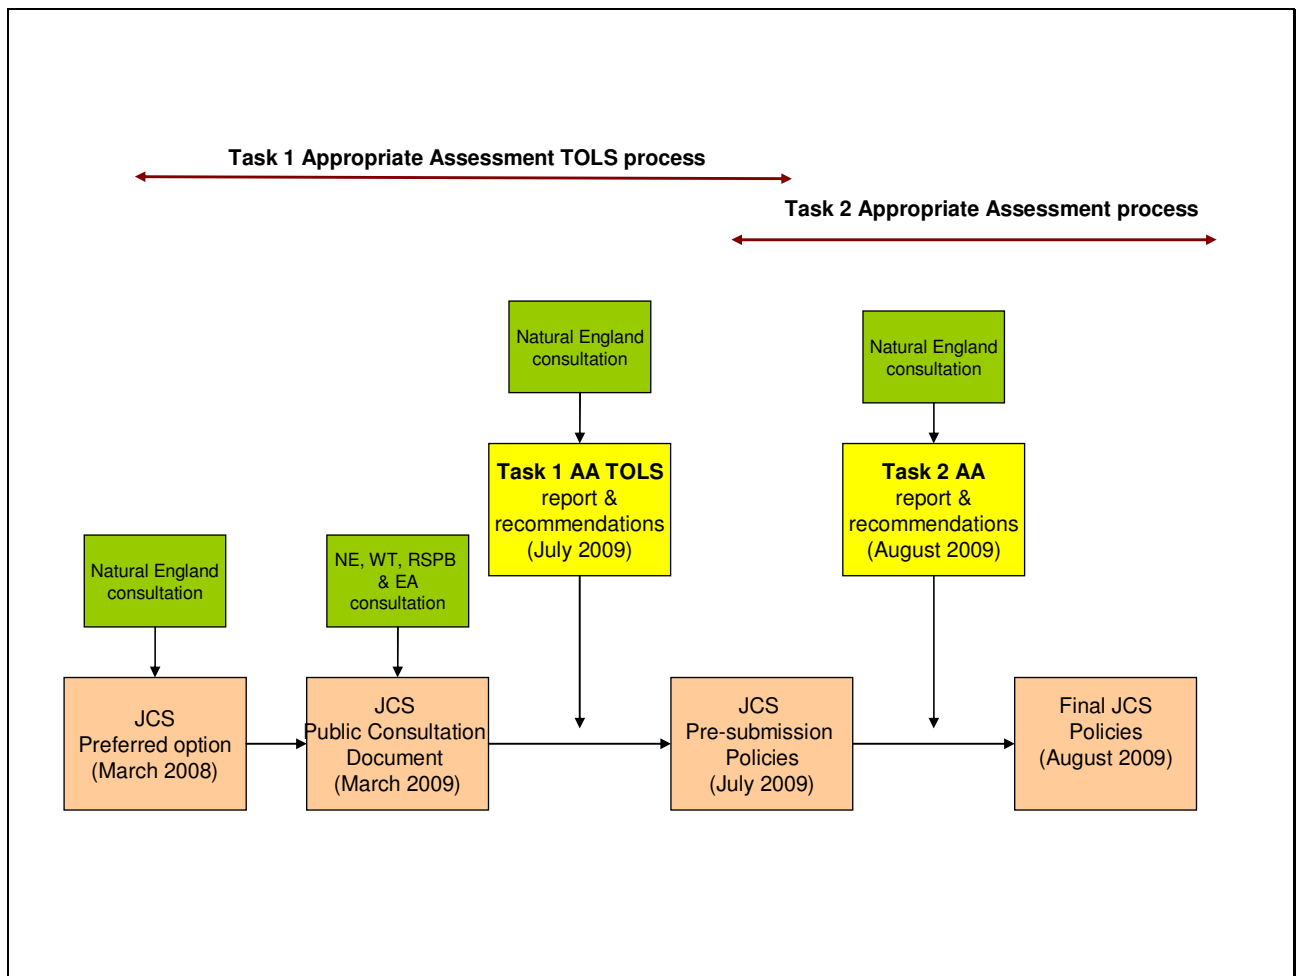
Task 1 Appropriate Assessment TOLS process

Task 2 Appropriate Assessment process

Natural England consultation

Natural England consultation

Task 1 AA TOLS report & recommendations (July 2009)

Task 2 AA report & recommendations (August 2009)

Natural England consultation

NE, WT, RSPB & EA consultation

JCS Preferred option (March 2008)

JCS Public Consultation Document (March 2009)

JCS Pre-submission Policies (July 2009)

Final JCS Policies (August 2009)